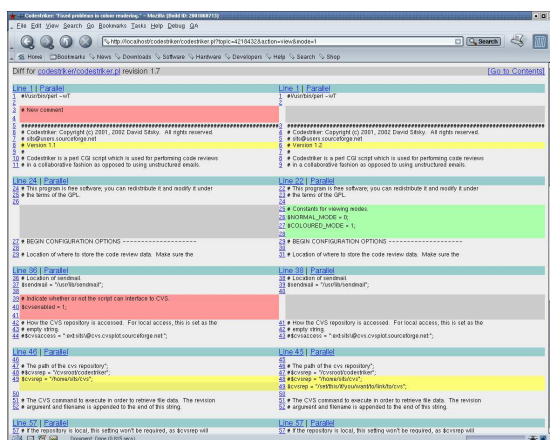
Codestriker: "Fixed problems in colour rendering." - Mozilla {Build ID: 2001080713}

File Edit View Search Go Bookmarks Tasks Help Debug QA

http://localhost/codestriker/codestriker.pl?topic=4218432&action=view&mode=1

Search

Home Bookmarks News Downloads Software Hardware Developers Help Search Shop

Diff for codestriker/codestriker.pl revision 1.7

[Go to Contents]

| Line 1 \| Parallel | Line 1 \| Parallel |
|---|---|
| 1 #!/usr/bin/perl -wT | 1 #!/usr/bin/perl -wT |
| 2 | 2 |
| 3 # New comment | |
| 4 | |
| 5 ############################ | 3 ############################ |
| 6 # Codestriker: Copyright (c) 2001, 2002 David Sitsky. All rights reserved. | 4 # Codestriker: Copyright (c) 2001, 2002 David Sitsky. All rights reserved. |
| 7 # sits@users.sourceforge.net | 5 # sits@users.sourceforge.net |
| 8 # Version 1.1 | 6 # Version 1.2 |
| 9 # | 7 # |
| 10 # Codestriker is a perl CGI script which is used for performing code reviews | 8 # Codestriker is a perl CGI script which is used for performing code reviews |
| 11 # in a collaborative fashion as opposed to using unstructured emails. | 9 # in a collaborative fashion as opposed to using unstructured emails. |
| Line 24 \| Parallel | Line 22 \| Parallel |
| 24 # This program is free software; you can redistribute it and modify it under | 22 # This program is free software; you can redistribute it and modify it under |
| 25 # the terms of the GPL. | 23 # the terms of the GPL. |
| 26 | 24 |
| | 25 # Constants for viewing modes. |
| | 26 $NORMAL_MODE = 0; |
| | 27 $COLOURED_MODE = 1; |
| | 28 |
| 27 # BEGIN CONFIGURATION OPTIONS -------------------- | 29 # BEGIN CONFIGURATION OPTIONS -------------------- |
| 28 | 30 |
| 29 # Location of where to store the code review data. Make sure the | 31 # Location of where to store the code review data. Make sure the |
| Line 36 \| Parallel | Line 38 \| Parallel |
| 36 # Location of sendmail. | 38 # Location of sendmail. |
| 37 $sendmail = "/usr/lib/sendmail"; | 39 $sendmail = "/usr/lib/sendmail"; |
| 38 | 40 |
| 39 # Indicate whether or not the script can interface to CVS. | |
| 40 $cvsenabled = 1; | |
| 41 | |
| 42 # How the CVS repository is accessed. For local access, this is set as the | 41 # How the CVS repository is accessed. For local access, this is set as the |
| 43 # empty string. | 42 # empty string. |
| 44 $cvsaccess = ":ext:sits@cvs.cvsplot.sourceforge.net"; | 43 $cvsaccess = ":ext:sits@cvs.cvsplot.sourceforge.net"; |
| Line 46 \| Parallel | Line 45 \| Parallel |
| 46 | 45 |
| 47 # The path of the cvs repository". | 46 # The path of the cvs repository". |
| 48 $cvsrep = "/cvsroot/codestriker"; | 47 #$cvsrep = "/cvsroot/codestriker"; |
| 49 $cvsrep = "/home/sits/cvs"; | 48 #$cvsrep = "/home/sits/cvs"; |
| | 49 $cvsrep = "/net/thuntfi/youl/vardfo/link/ts/cvs"; |
| 50 | 50 |
| 51 # The CVS command to execute in order to retrieve file data. The revision | 51 # The CVS command to execute in order to retrieve file data. The revision |
| 52 # argument and filename is appended to the end of this string. | 52 # argument and filename is appended to the end of this string. |
| Line 57 \| Parallel | Line 57 \| Parallel |
| 57 # If the repository is local, this setting won't be required, as $cvsrep will | 57 # If the repository is local, this setting won't be required, as $cvsrep will |

Document: Done (0.915 secs)